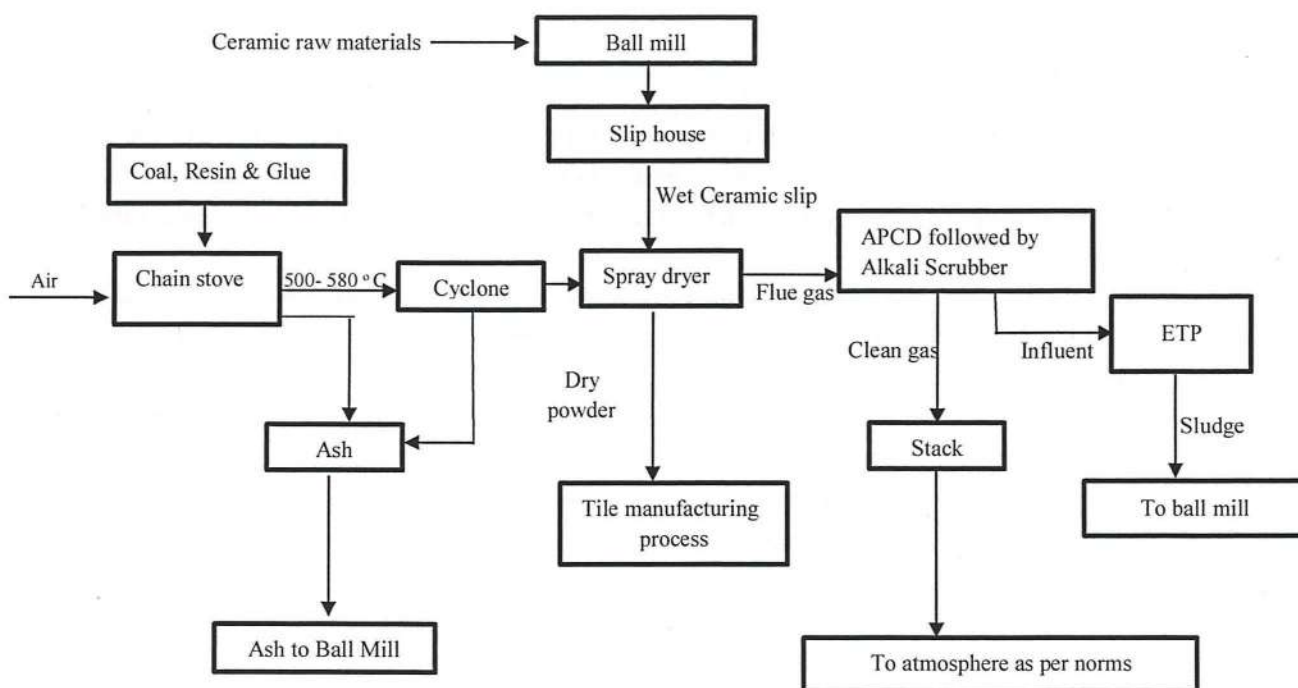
Ceramic raw materials

Ball mill

Slip house

Wet Ceramic slip

Coal, Resin & Glue

Air

Chain stove

500- 580 °C

Cyclone

Spray dryer

Flue gas

APCD followed by Alkali Scrubber

Clean gas

Influent

ETP

Dry powder

Ash

Stack

Sludge

Tile manufacturing process

To ball mill

Ash to Ball Mill

To atmosphere as per norms